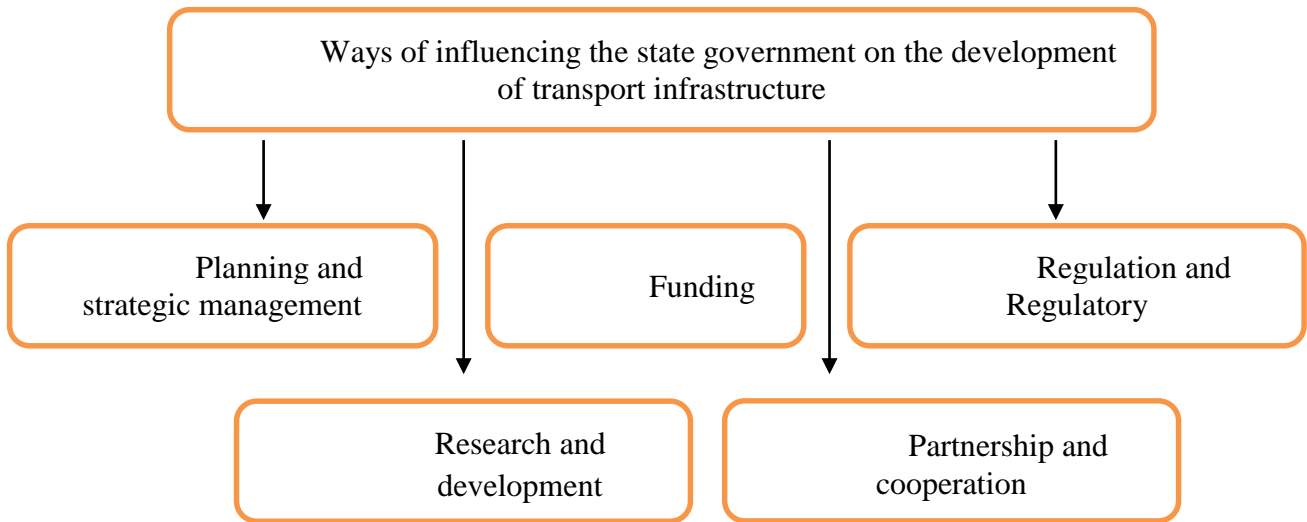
Ways of influencing the state government on the development of transport infrastructure

Planning and strategic management

Funding

Regulation and Regulatory

Research and development

Partnership and cooperation